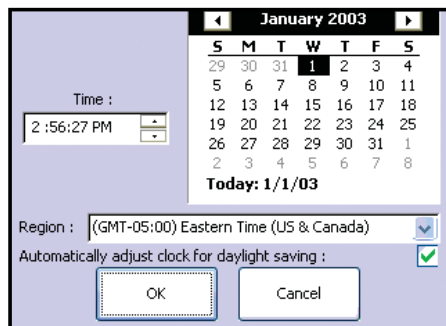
January 2003

| S | M | T | W | T | F | S |
|---|---|---|---|---|---|---|
| 29 | 30 | 31 | 1 | 2 | 3 | 4 |
| 5 | 6 | 7 | 8 | 9 | 10 | 11 |
| 12 | 13 | 14 | 15 | 16 | 17 | 18 |
| 19 | 20 | 21 | 22 | 23 | 24 | 25 |
| 26 | 27 | 28 | 29 | 30 | 31 | 1 |
| 2 | 3 | 4 | 5 | 6 | 7 | 8 |

Today: 1/1/03

Time :
2 :56:27 PM

Region : (GMT-05:00) Eastern Time (US & Canada)

Automatically adjust clock for daylight saving :

OK

Cancel